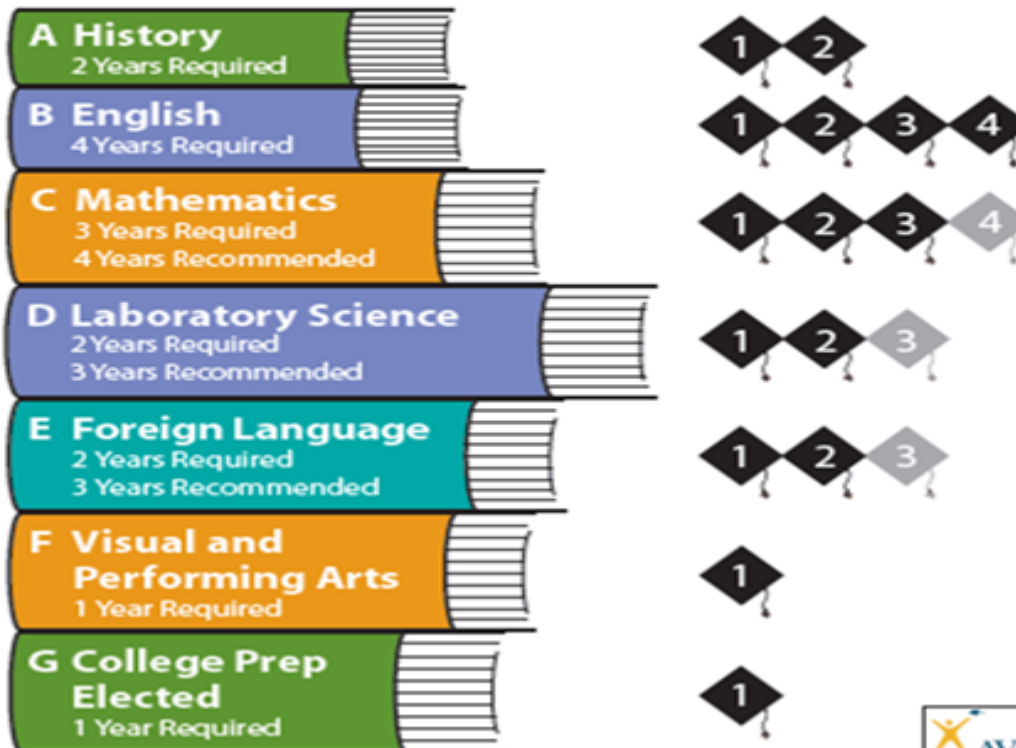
A History
2 Years Required

1 2

B English
4 Years Required

1 2 3 4

C Mathematics
3 Years Required
4 Years Recommended

1 2 3 4

D Laboratory Science
2 Years Required
3 Years Recommended

1 2 3

E Foreign Language
2 Years Required
3 Years Recommended

1 2 3

F Visual and Performing Arts
1 Year Required

1

G College Prep Elected
1 Year Required

1

AV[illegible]